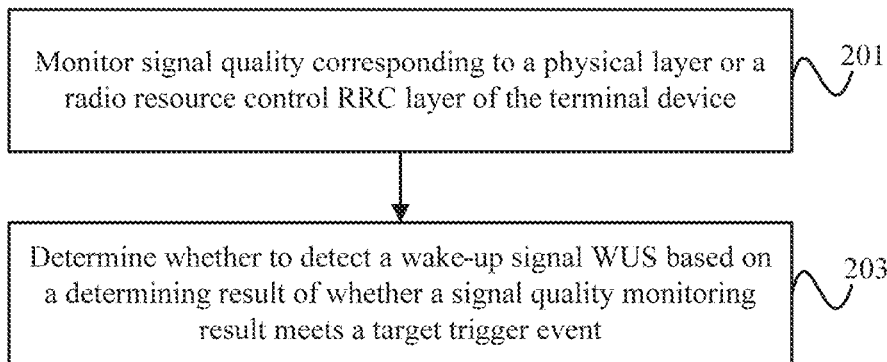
Monitor signal quality corresponding to a physical layer or a radio resource control RRC layer of the terminal device

201

Determine whether to detect a wake-up signal WUS based on a determining result of whether a signal quality monitoring result meets a target trigger event

203